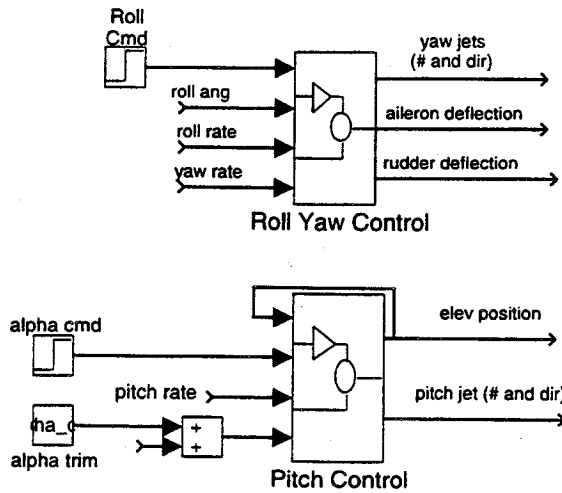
Roll Cmd

roll ang

roll rate

yaw rate

yaw jets (# and dir)

aileron deflection

rudder deflection

Roll Yaw Control

alpha cmd

pitch rate

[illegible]ha_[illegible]

alpha trim

+

+

elev position

pitch jet (# and dir

Pitch Control